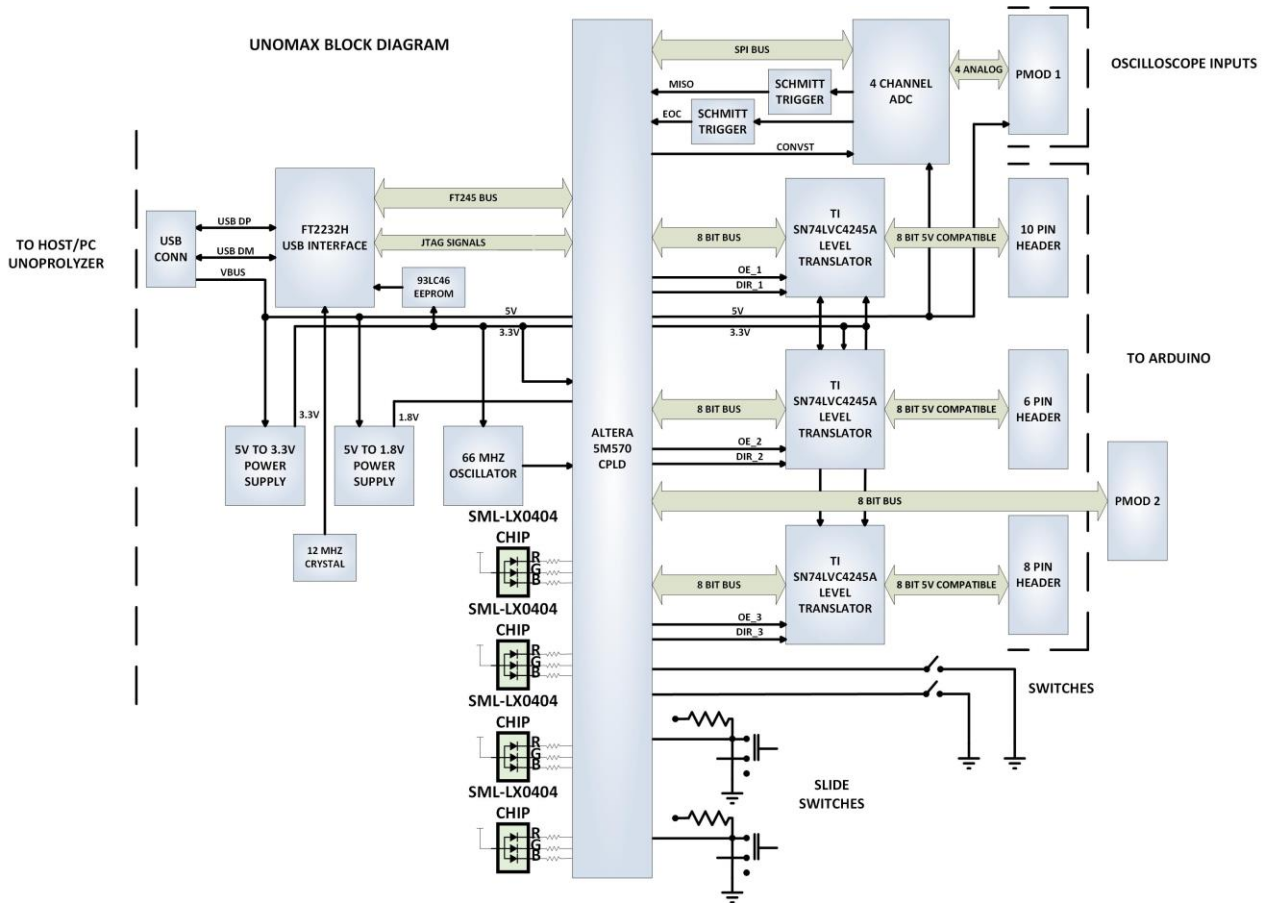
UNOMAX BLOCK DIAGRAM

SPI BUS
MISO
SCHMITT TRIGGER
4 CHANNEL ADC
4 ANALOG
PMOD 1
OSCILLOSCOPE INPUTS
EOC
SCHMITT TRIGGER
CONVST

TO HOST/PC UNOPROLYZER

USB CONN
USB DP
USB DM
VBUS
FT2232H USB INTERFACE
FT245 BUS
JTAG SIGNALS
93LC46 EEPROM

8 BIT BUS
TI SN74LVC4245A LEVEL TRANSLATOR
8 BIT 5V COMPATIBLE
10 PIN HEADER
OE_1
DIR_1

5V
3.3V
5V
3.3V

TO ARDUINO

8 BIT BUS
TI SN74LVC4245A LEVEL TRANSLATOR
8 BIT 5V COMPATIBLE
6 PIN HEADER
OE_2
DIR_2

3.3V
1.8V
5V TO 3.3V POWER SUPPLY
5V TO 1.8V POWER SUPPLY
66 MHZ OSCILLATOR
ALTERA 5M570 CPLD

8 BIT BUS
PMOD 2

12 MHZ CRYSTAL

SML-LX0404 CHIP
R
G
B

8 BIT BUS
TI SN74LVC4245A LEVEL TRANSLATOR
8 BIT 5V COMPATIBLE
8 PIN HEADER
OE_3
DIR_3

SML-LX0404 CHIP
R
G
B

SWITCHES

SML-LX0404 CHIP
R
G
B

SLIDE SWITCHES

SML-LX0404 CHIP
R
G
B